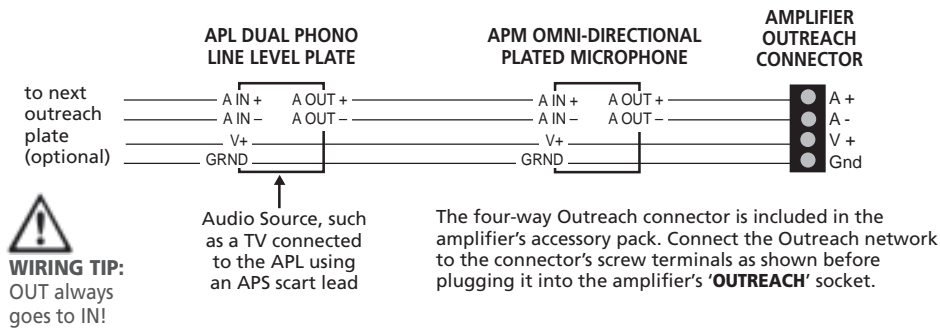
APL DUAL PHONO LINE LEVEL PLATE

APM OMNI-DIRECTIONAL PLATED MICROPHONE

AMPLIFIER OUTREACH CONNECTOR

to next outreach plate (optional)

A IN +
A IN –
V+
GRND

A OUT +
A OUT –

A IN +
A IN –
V+
GRND

A OUT +
A OUT –

A +
A -
V +
Gnd

Audio Source, such as a TV connected to the APL using an APS scart lead

The four-way Outreach connector is included in the amplifier's accessory pack. Connect the Outreach network to the connector's screw terminals as shown before plugging it into the amplifier's '**OUTREACH**' socket.

WIRING TIP:
OUT always goes to IN!